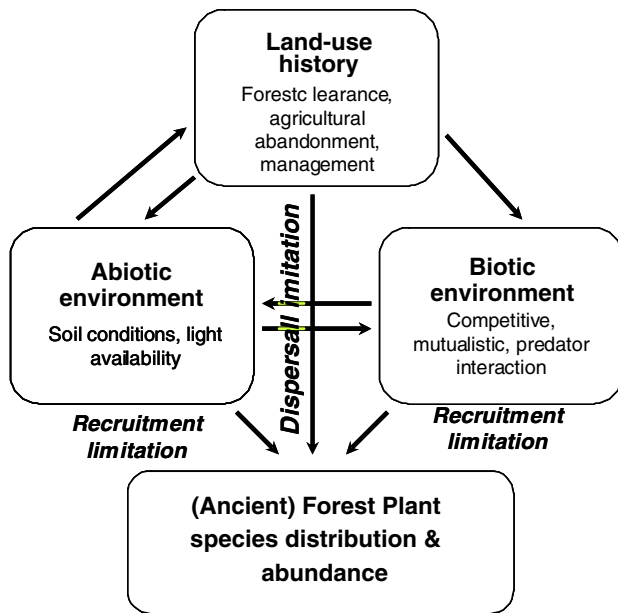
Land-use history
Forestc learance, agricultural abandonment, management

Dispersal limitation

Abiotic environment
Soil conditions, light availability

Biotic environment
Competitive, mutualistic, predator interaction

Recruitment limitation

Recruitment limitation

(Ancient) Forest Plant species distribution & abundance